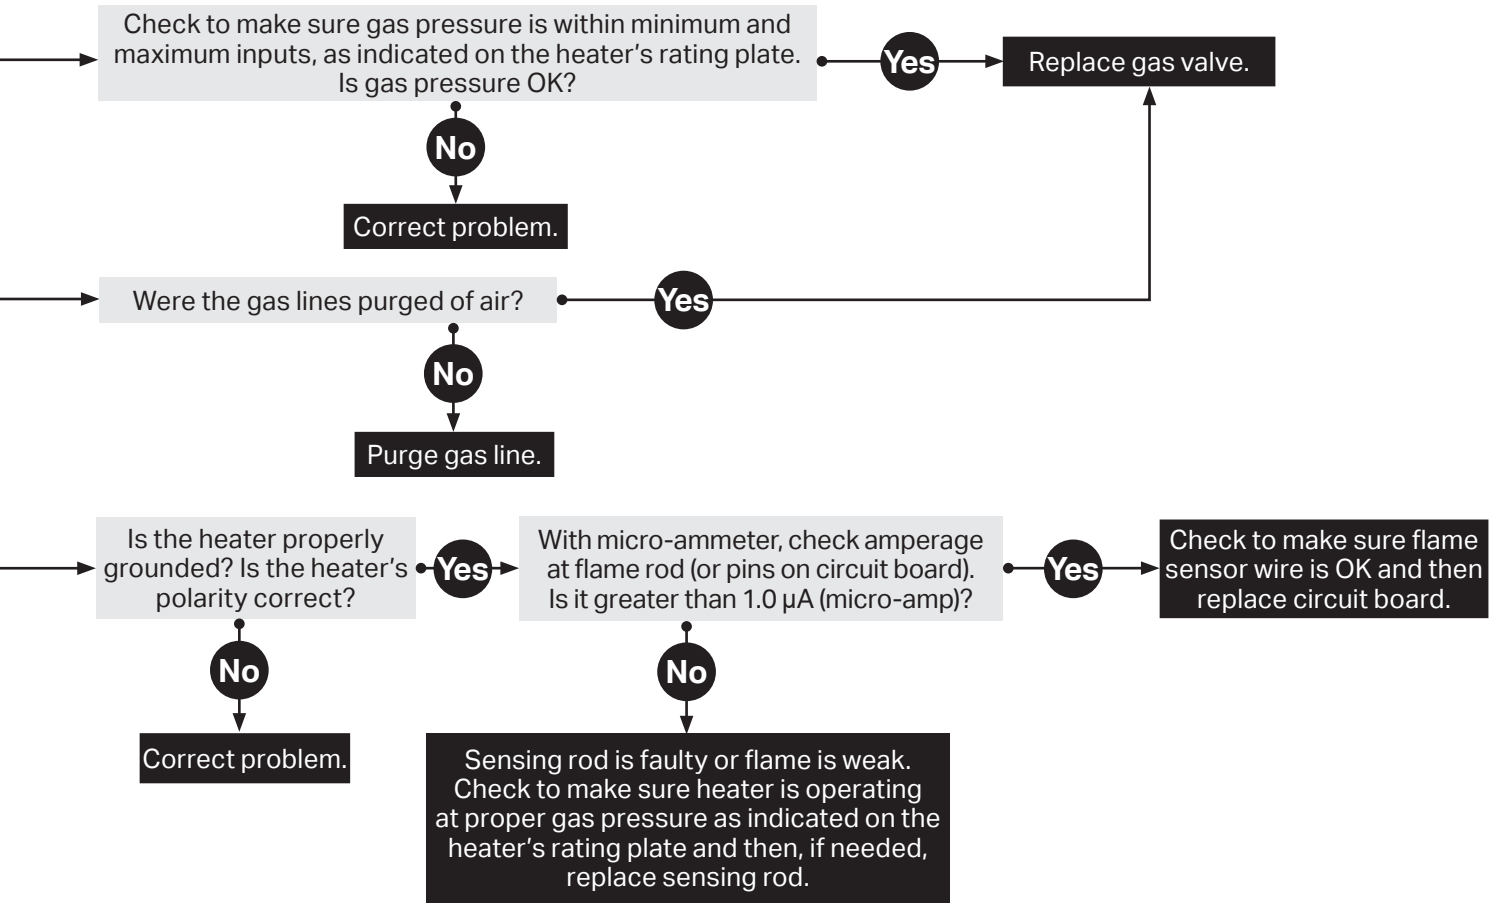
Check to make sure gas pressure is within minimum and maximum inputs, as indicated on the heater’s rating plate. Is gas pressure OK?

Yes

Replace gas valve.

No

Correct problem.

Were the gas lines purged of air?

Yes

No

Purge gas line.

Is the heater properly grounded? Is the heater’s polarity correct?

Yes

With micro-ammeter, check amperage at flame rod (or pins on circuit board). Is it greater than 1.0 μA (micro-amp)?

Yes

Check to make sure flame sensor wire is OK and then replace circuit board.

No

Correct problem.

No

Sensing rod is faulty or flame is weak. Check to make sure heater is operating at proper gas pressure as indicated on the heater’s rating plate and then, if needed, replace sensing rod.